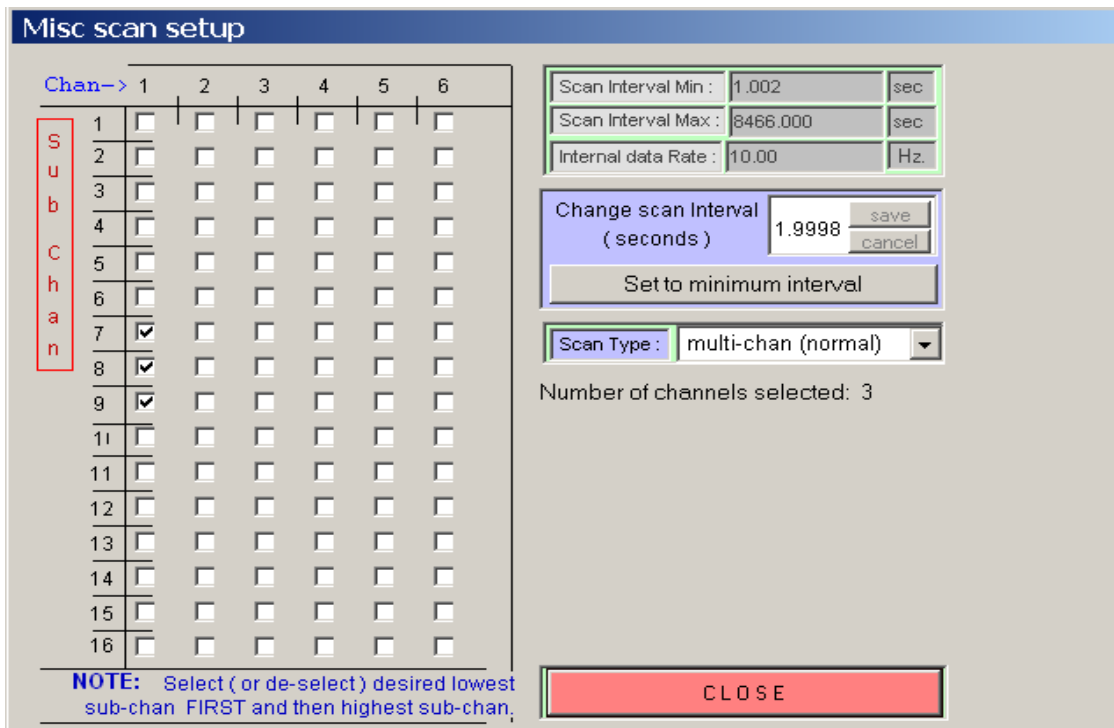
Misc scan setup

Chan–> 1 2 3 4 5 6

S
u
b

C
h
a
n

1
2
3
4
5
6
7
8
9
1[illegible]
11
12
13
14
15
16

NOTE: Select ( or de-select ) desired lowest sub-chan FIRST and then highest sub-chan.

| Scan Interval Min : | 1.002 | sec |
|---|---|---|
| Scan Interval Max : | 8466.000 | sec |
| Internal data Rate : | 10.00 | Hz. |

Change scan Interval ( seconds ) 1.9998 save cancel

Set to minimum interval

Scan Type : multi-chan (normal)

Number of channels selected: 3

CLOSE